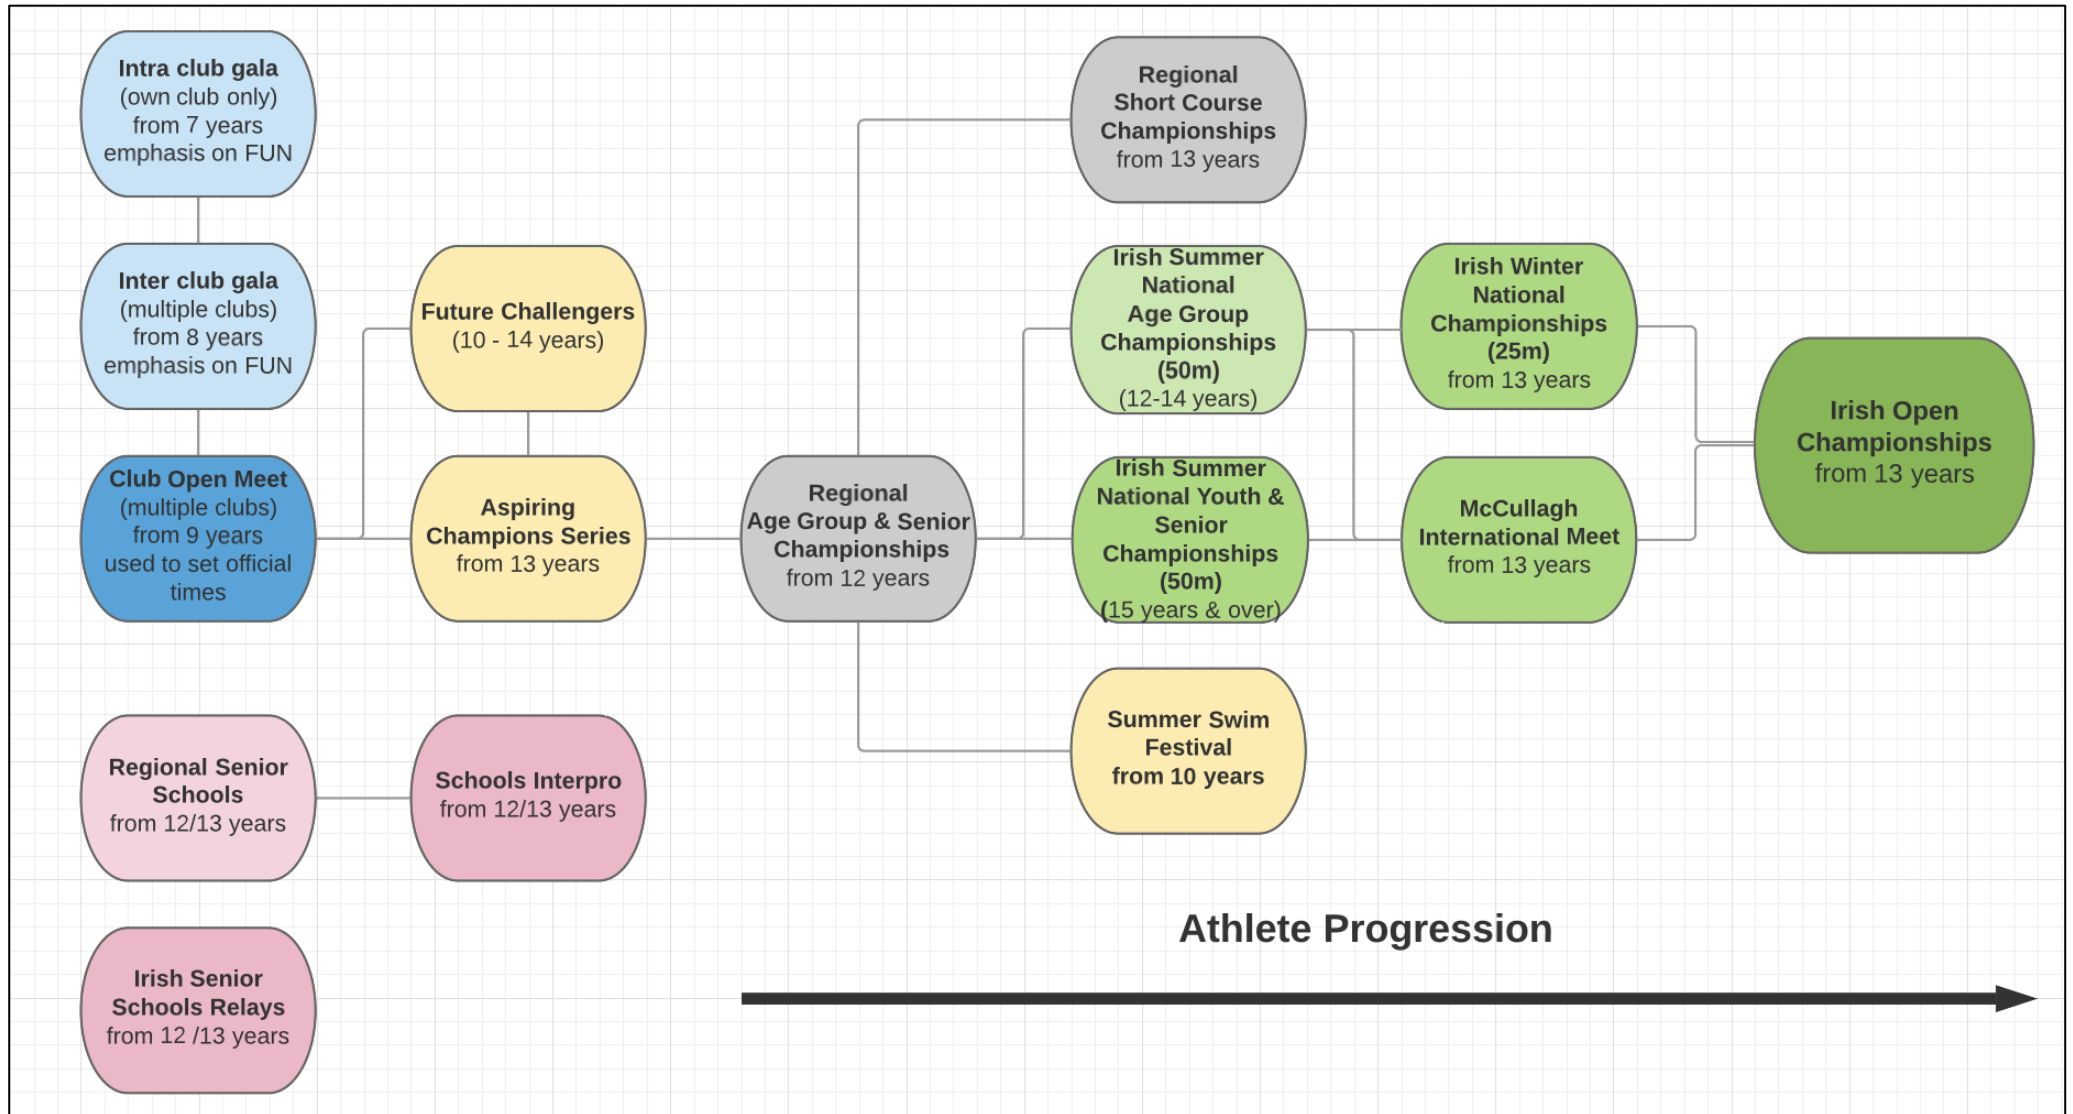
Intra club gala
(own club only)
from 7 years
emphasis on FUN

Inter club gala
(multiple clubs)
from 8 years
emphasis on FUN

Club Open Meet
(multiple clubs)
from 9 years
used to set official times

Future Challengers
(10 - 14 years)

Aspiring Champions Series
from 13 years

Regional Age Group & Senior Championships
from 12 years

Regional Short Course Championships
from 13 years

Irish Summer National Age Group Championships (50m)
(12-14 years)

Irish Summer National Youth & Senior Championships (50m)
(15 years & over)

Summer Swim Festival
from 10 years

Irish Winter National Championships (25m)
from 13 years

McCullagh International Meet
from 13 years

Irish Open Championships
from 13 years

Regional Senior Schools
from 12/13 years

Schools Interpro
from 12/13 years

Irish Senior Schools Relays
from 12 /13 years

Athlete Progression